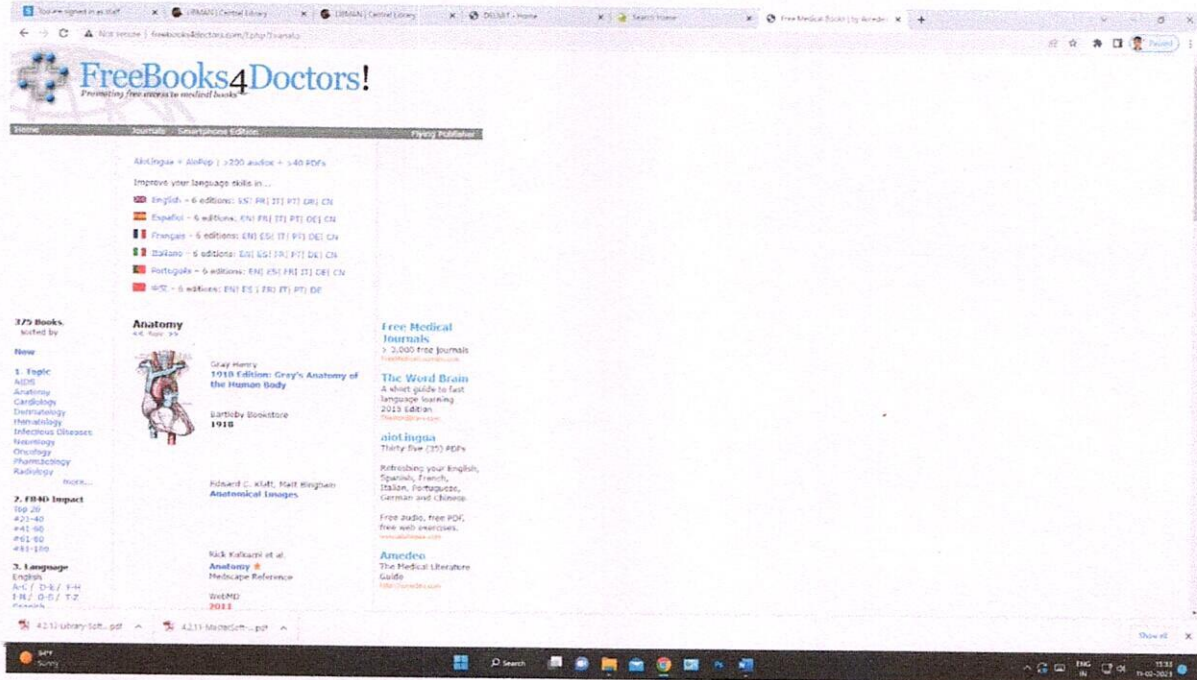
You are signed in as staff | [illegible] Central Library | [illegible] Central Library | DELNET - Home | Search Home | Free Medical Books | by Amedeo

Not secure | freebooks4doctors.com/fb.php?t=anato

Paused

FreeBooks4Doctors!
Promoting free access to medical books

Home | Journals | Smartphone Edition | Flying Publisher

AioLingua = AioPop | >200 audios + >40 PDFs

Improve your language skills in ...

English - 6 editions: ES| FR| IT| PT| DE| CN
Español - 6 editions: EN| FR| IT| PT| DE| CN
Français - 6 editions: EN| ES| IT| PT| DE| CN
Italiano - 6 editions: EN| ES| FR| PT| DE| CN
Português - 6 editions: EN| ES| FR| IT| DE| CN
中文 - 6 editions: EN| ES| FR| IT| PT| DE

375 Books sorted by

New

1. Topic
AIDS
Anatomy
Cardiology
Dermatology
Hematology
Infectious Diseases
Neurology
Oncology
Pharmacology
Radiology
more...

2. FB4D Impact
Top 20
#21-40
#41-60
#61-80
#81-100

3. Language
English
A-C / D-E / F-H
I-N / O-S / T-Z
Spanish

Anatomy
<< Nav >>

Gray Henry
1918 Edition: Gray's Anatomy of the Human Body
Bartleby Bookstore
1918

Edward C. Klatt, Matt Bingham
Anatomical Images

Nick Kulkarni et al.
Anatomy ★
Medscape Reference
WebMD
2011

Free Medical Journals
> 3,000 free journals
FreeMedicalJournals.com

The Word Brain
A short guide to fast language learning
2013 Edition
TheWordBrain.com

aioLingua
Thirty five (35) PDFs
Refreshing your English, Spanish, French, Italian, Portuguese, German and Chinese
Free audio, free PDF, free web exercises.
www.aiolingua.com

Amedeo
The Medical Literature Guide
http://amedeo.com

4.2.12 Library-Soft....pdf | 4.2.11 MasterSoft....pdf | Show all

30°F Sunny | Search | ENG IN | 11:33 | 11-02-2023